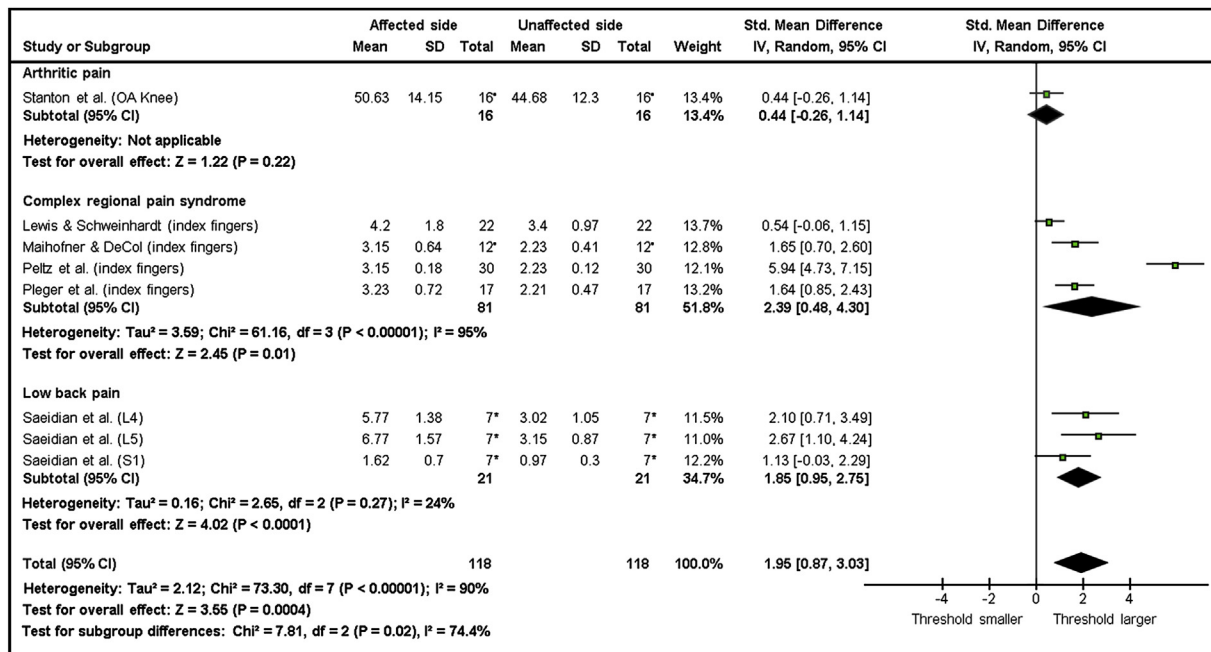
| Study or Subgroup | Affected side Mean | SD | Total | Unaffected side Mean | SD | Total | Weight | Std. Mean Difference IV, Random, 95% CI | Std. Mean Difference IV, Random, 95% CI |
|---|---|---|---|---|---|---|---|---|---|
| **Arthritic pain** | | | | | | | | | |
| Stanton et al. (OA Knee) | 50.63 | 14.15 | 16* | 44.68 | 12.3 | 16* | 13.4% | 0.44 [-0.26, 1.14] | |
| **Subtotal (95% CI)** | | | **16** | | | **16** | **13.4%** | **0.44 [-0.26, 1.14]** | |
| **Heterogeneity: Not applicable** | | | | | | | | | |
| **Test for overall effect: Z = 1.22 (P = 0.22)** | | | | | | | | | |
| **Complex regional pain syndrome** | | | | | | | | | |
| Lewis & Schweinhardt (index fingers) | 4.2 | 1.8 | 22 | 3.4 | 0.97 | 22 | 13.7% | 0.54 [-0.06, 1.15] | |
| Maihofner & DeCol (index fingers) | 3.15 | 0.64 | 12* | 2.23 | 0.41 | 12* | 12.8% | 1.65 [0.70, 2.60] | |
| Peltz et al. (index fingers) | 3.15 | 0.18 | 30 | 2.23 | 0.12 | 30 | 12.1% | 5.94 [4.73, 7.15] | |
| Pleger et al. (index fingers) | 3.23 | 0.72 | 17 | 2.21 | 0.47 | 17 | 13.2% | 1.64 [0.85, 2.43] | |
| **Subtotal (95% CI)** | | | **81** | | | **81** | **51.8%** | **2.39 [0.48, 4.30]** | |
| **Heterogeneity: Tau² = 3.59; Chi² = 61.16, df = 3 (P < 0.00001); I² = 95%** | | | | | | | | | |
| **Test for overall effect: Z = 2.45 (P = 0.01)** | | | | | | | | | |
| **Low back pain** | | | | | | | | | |
| Saeidian et al. (L4) | 5.77 | 1.38 | 7* | 3.02 | 1.05 | 7* | 11.5% | 2.10 [0.71, 3.49] | |
| Saeidian et al. (L5) | 6.77 | 1.57 | 7* | 3.15 | 0.87 | 7* | 11.0% | 2.67 [1.10, 4.24] | |
| Saeidian et al. (S1) | 1.62 | 0.7 | 7* | 0.97 | 0.3 | 7* | 12.2% | 1.13 [-0.03, 2.29] | |
| **Subtotal (95% CI)** | | | **21** | | | **21** | **34.7%** | **1.85 [0.95, 2.75]** | |
| **Heterogeneity: Tau² = 0.16; Chi² = 2.65, df = 2 (P = 0.27); I² = 24%** | | | | | | | | | |
| **Test for overall effect: Z = 4.02 (P < 0.0001)** | | | | | | | | | |
| **Total (95% CI)** | | | **118** | | | **118** | **100.0%** | **1.95 [0.87, 3.03]** | |
| **Heterogeneity: Tau² = 2.12; Chi² = 73.30, df = 7 (P < 0.00001); I² = 90%** | | | | | | | | | |
| **Test for overall effect: Z = 3.55 (P = 0.0004)** | | | | | | | | | |
| **Test for subgroup differences: Chi² = 7.81, df = 2 (P = 0.02), I² = 74.4%** | | | | | | | | | |

-4 -2 0 2 4
Threshold smaller Threshold larger